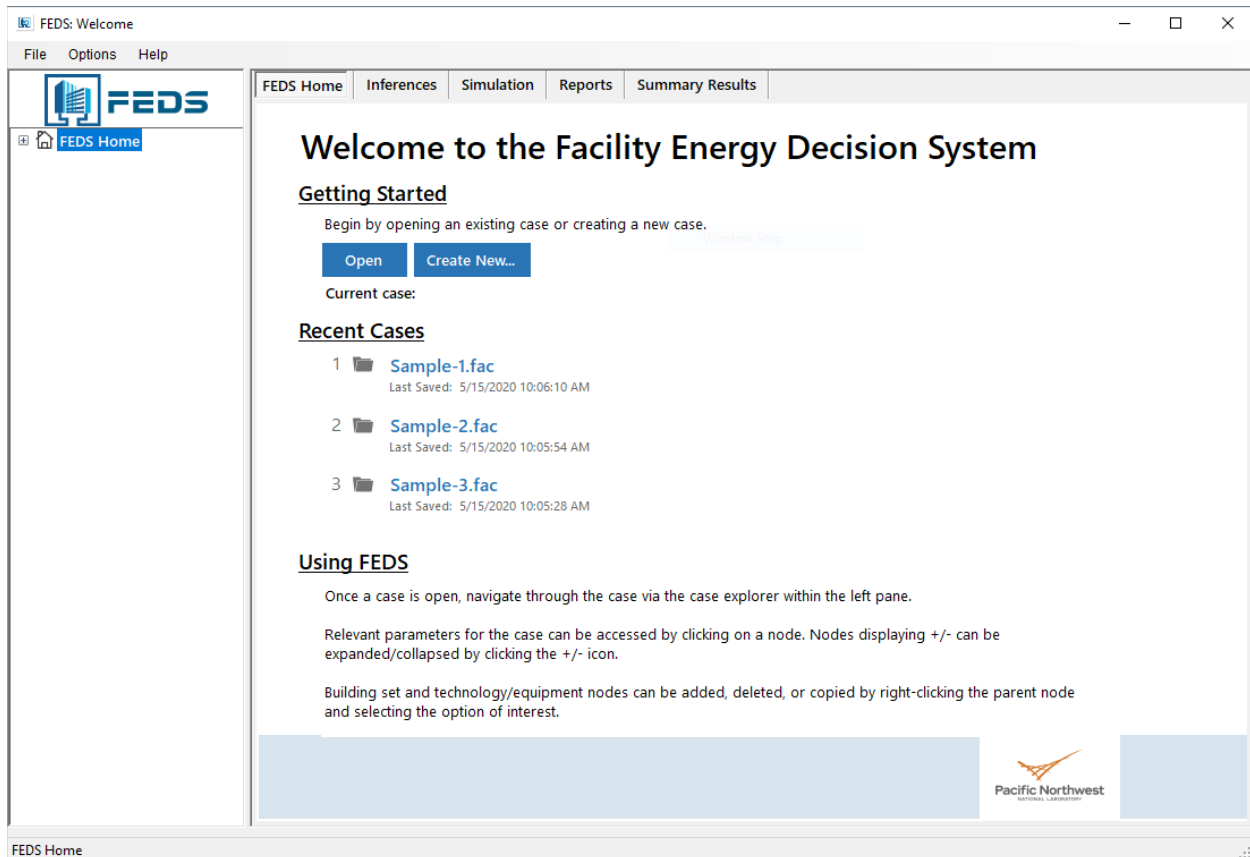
FEDS: Welcome

File Options Help

FEDS

FEDS Home

FEDS Home | Inferences | Simulation | Reports | Summary Results

Welcome to the Facility Energy Decision System

Getting Started

Begin by opening an existing case or creating a new case.

Window Snip

Open Create New...

Current case:

Recent Cases

1 Sample-1.fac
Last Saved: 5/15/2020 10:06:10 AM

2 Sample-2.fac
Last Saved: 5/15/2020 10:05:54 AM

3 Sample-3.fac
Last Saved: 5/15/2020 10:05:28 AM

Using FEDS

Once a case is open, navigate through the case via the case explorer within the left pane.

Relevant parameters for the case can be accessed by clicking on a node. Nodes displaying +/- can be expanded/collapsed by clicking the +/- icon.

Building set and technology/equipment nodes can be added, deleted, or copied by right-clicking the parent node and selecting the option of interest.

Pacific Northwest
NATIONAL LABORATORY

FEDS Home